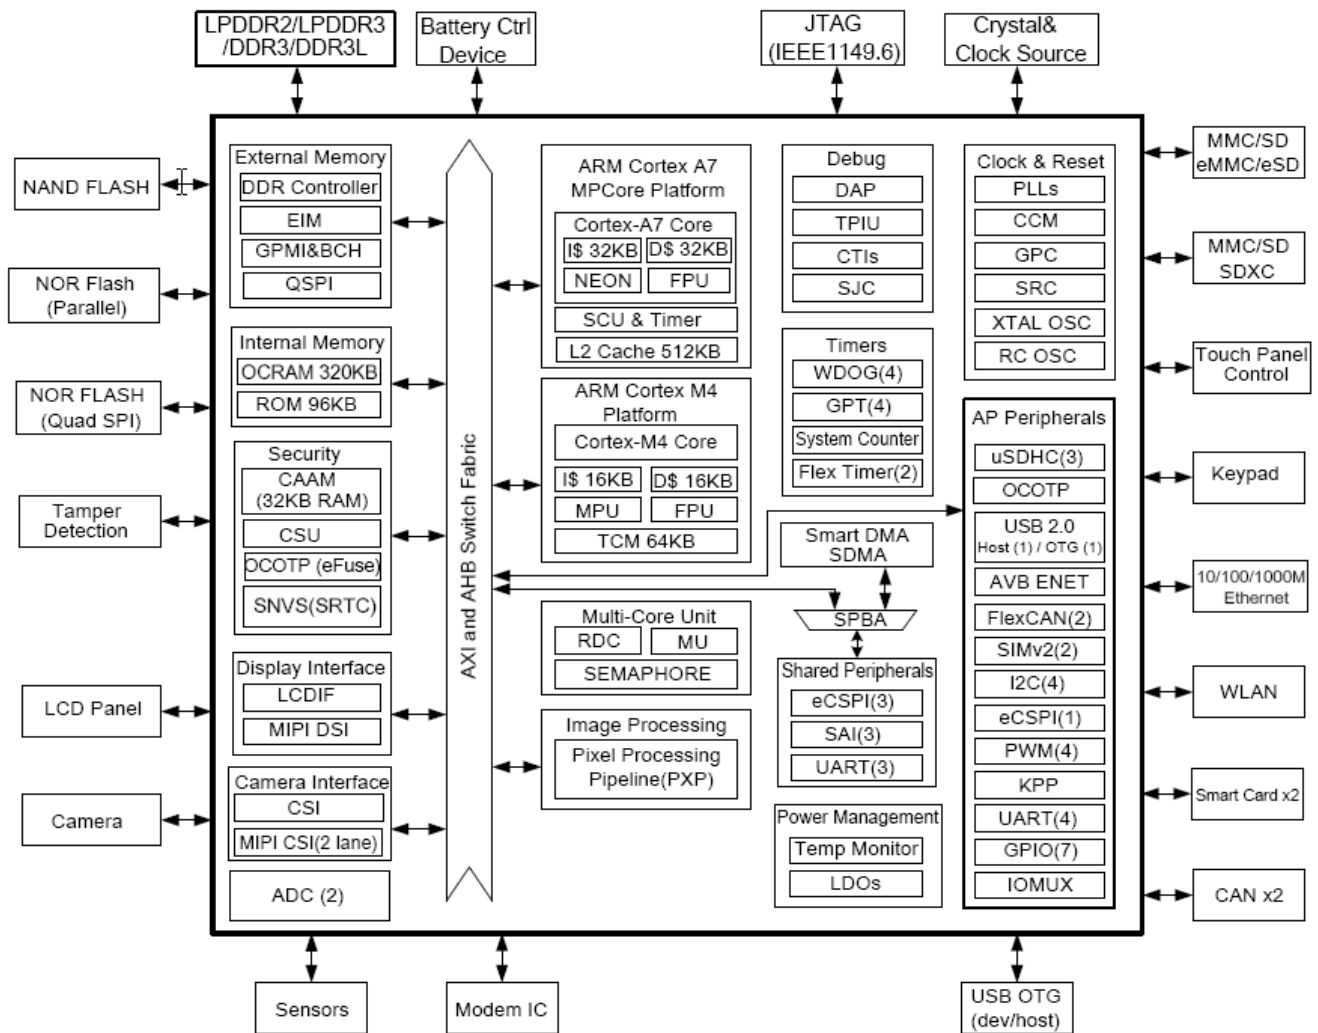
LPDDR2/LPDDR3 /DDR3/DDR3L

Battery Ctrl Device

JTAG (IEEE1149.6)

Crystal& Clock Source

NAND FLASH

NOR Flash (Parallel)

NOR FLASH (Quad SPI)

Tamper Detection

LCD Panel

Camera

External Memory
DDR Controller
EIM
GPMI&BCH
QSPI

Internal Memory
OCRAM 320KB
ROM 96KB

Security
CAAM (32KB RAM)
CSU
OCOTP (eFuse)
SNVS(SRTC)

Display Interface
LCDIF
MIPI DSI

Camera Interface
CSI
MIPI CSI(2 lane)

ADC (2)

AXI and AHB Switch Fabric

ARM Cortex A7 MPCore Platform
Cortex-A7 Core
I$ 32KB
D$ 32KB
NEON
FPU
SCU & Timer
L2 Cache 512KB

ARM Cortex M4 Platform
Cortex-M4 Core
I$ 16KB
D$ 16KB
MPU
FPU
TCM 64KB

Multi-Core Unit
RDC
MU
SEMAPHORE

Image Processing
Pixel Processing Pipeline(PXP)

Debug
DAP
TPIU
CTIs
SJC

Timers
WDOG(4)
GPT(4)
System Counter
Flex Timer(2)

Smart DMA SDMA

SPBA

Shared Peripherals
eCSPI(3)
SAI(3)
UART(3)

Power Management
Temp Monitor
LDOs

Clock & Reset
PLLs
CCM
GPC
SRC
XTAL OSC
RC OSC

AP Peripherals
uSDHC(3)
OCOTP
USB 2.0 Host (1) / OTG (1)
AVB ENET
FlexCAN(2)
SIMv2(2)
I2C(4)
eCSPI(1)
PWM(4)
KPP
UART(4)
GPIO(7)
IOMUX

MMC/SD eMMC/eSD

MMC/SD SDXC

Touch Panel Control

Keypad

10/100/1000M Ethernet

WLAN

Smart Card x2

CAN x2

Sensors

Modem IC

USB OTG (dev/host)